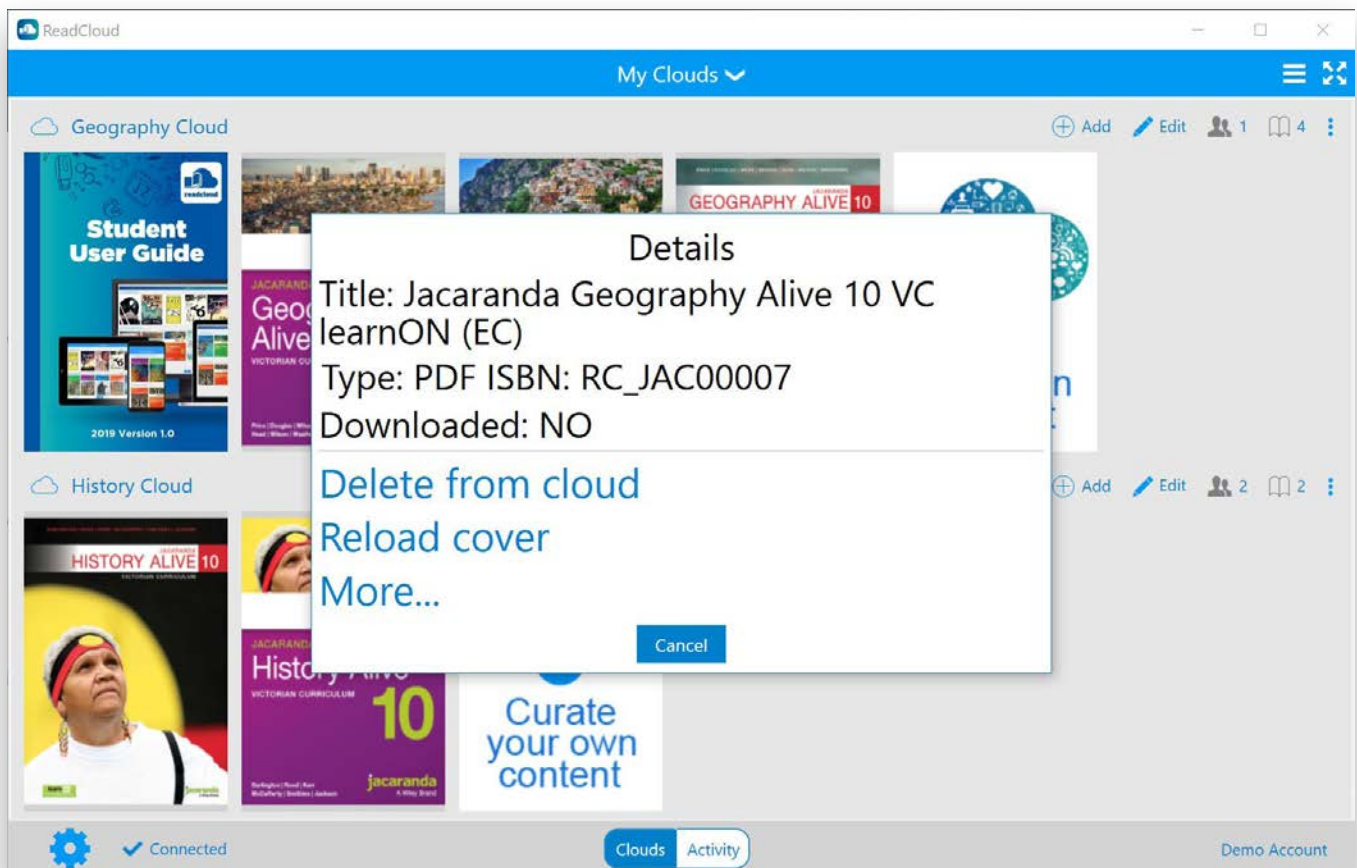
ReadCloud

My Clouds

Geography Cloud

Add Edit 1 4

readcloud

Student User Guide

2019 Version 1.0

JACARANDA

Geo

Alive

VICTORIAN CU

GEOGRAPHY ALIVE 10

Details

Title: Jacaranda Geography Alive 10 VC learnON (EC)

Type: PDF ISBN: RC_JAC00007

Downloaded: NO

Delete from cloud

Reload cover

More...

Cancel

History Cloud

Add Edit 2 2

HISTORY ALIVE 10

VICTORIAN CURRICULUM

JACARANDA

History Alive

VICTORIAN CURRICULUM

10

jacaranda

Curate your own content

Connected

Clouds Activity

Demo Account